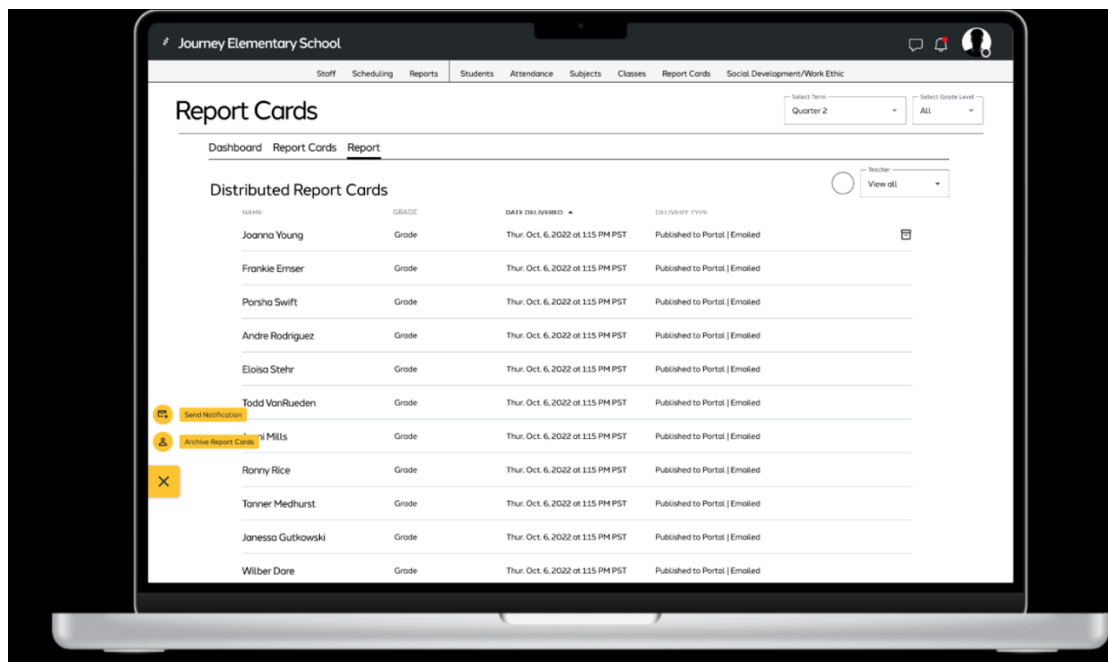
Journey Elementary School

Staff Scheduling Reports Students Attendance Subjects Classes Report Cards Social Development/Work Ethic

Report Cards

Select Term
Quarter 2

Select Grade Level
All

Dashboard Report Cards Report

Distributed Report Cards

Teacher
View all

| NAME | GRADE | DATE DELIVERED ▲ | DELIVERY TYPE |
|---|---|---|---|
| Joanna Young | Grade | Thur. Oct. 6, 2022 at 1:15 PM PST | Published to Portal \| Emailed |
| Frankie Emser | Grade | Thur. Oct. 6, 2022 at 1:15 PM PST | Published to Portal \| Emailed |
| Porsha Swift | Grade | Thur. Oct. 6, 2022 at 1:15 PM PST | Published to Portal \| Emailed |
| Andre Rodriguez | Grade | Thur. Oct. 6, 2022 at 1:15 PM PST | Published to Portal \| Emailed |
| Eloisa Stehr | Grade | Thur. Oct. 6, 2022 at 1:15 PM PST | Published to Portal \| Emailed |
| Todd VanRueden | Grade | Thur. Oct. 6, 2022 at 1:15 PM PST | Published to Portal \| Emailed |
| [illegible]i Mills | Grade | Thur. Oct. 6, 2022 at 1:15 PM PST | Published to Portal \| Emailed |
| Ronny Rice | Grade | Thur. Oct. 6, 2022 at 1:15 PM PST | Published to Portal \| Emailed |
| Tanner Medhurst | Grade | Thur. Oct. 6, 2022 at 1:15 PM PST | Published to Portal \| Emailed |
| Janessa Gutkowski | Grade | Thur. Oct. 6, 2022 at 1:15 PM PST | Published to Portal \| Emailed |
| Wilber Dare | Grade | Thur. Oct. 6, 2022 at 1:15 PM PST | Published to Portal \| Emailed |

Send Notification
Archive Report Cards
×